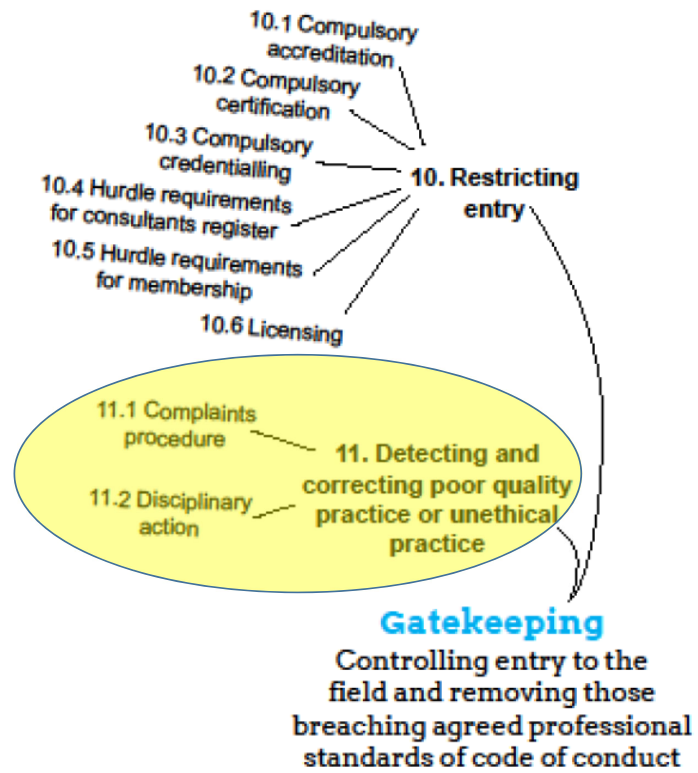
10.1 Compulsory accreditation

10.2 Compulsory certification

10.3 Compulsory credentialling

10.4 Hurdle requirements for consultants register

10.5 Hurdle requirements for membership

10.6 Licensing

10. Restricting entry

11.1 Complaints procedure

11.2 Disciplinary action

11. Detecting and correcting poor quality practice or unethical practice

Gatekeeping

Controlling entry to the field and removing those breaching agreed professional standards of code of conduct